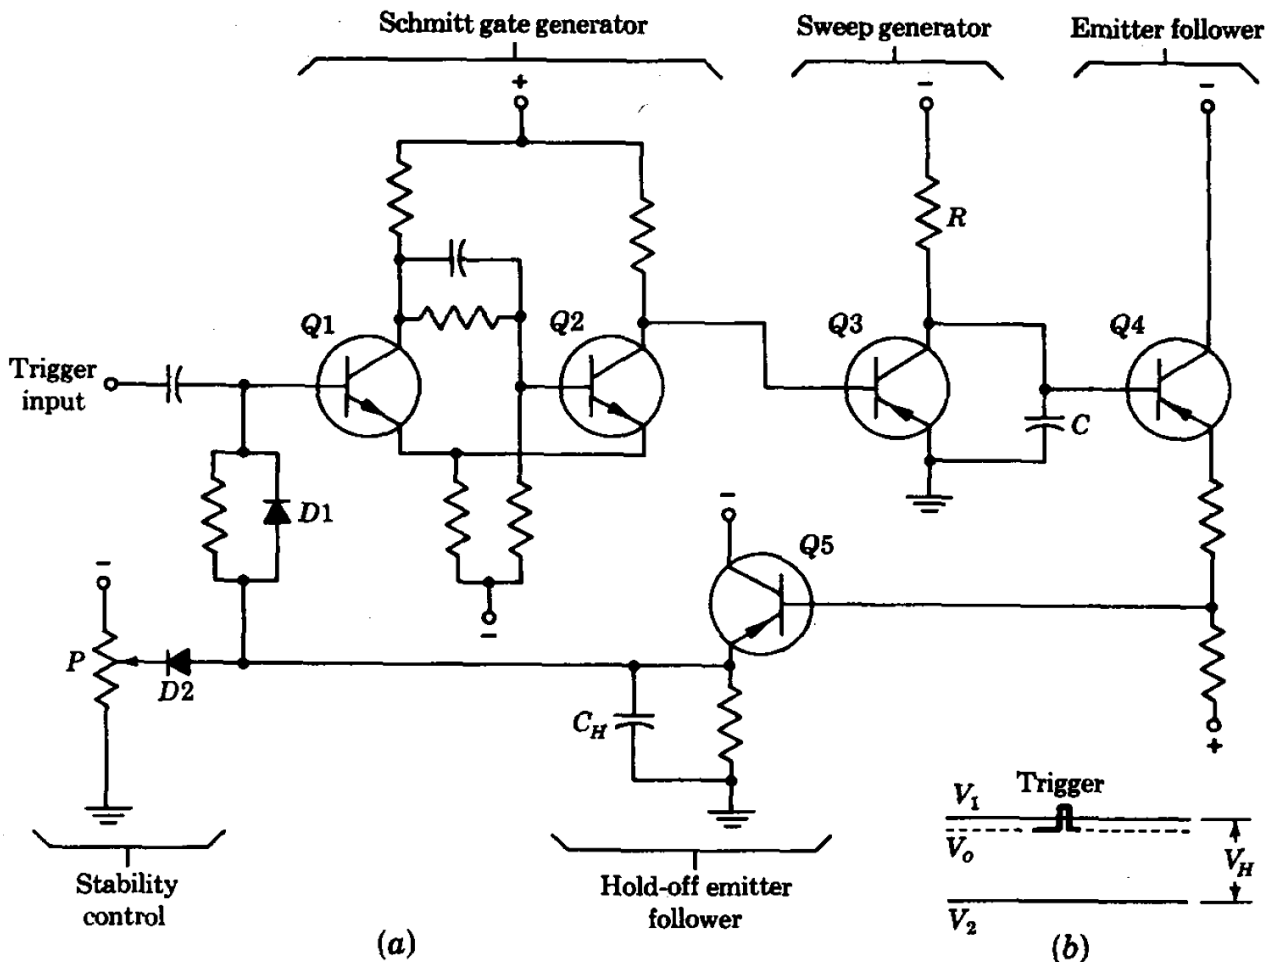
Schmitt gate generator

Sweep generator

Emitter follower

+

−

−

R

Q1

Q2

Q3

Q4

Trigger input

C

D1

−

Q5

−

−

P

D2

$C_H$

+

Stability control

Hold-off emitter follower

$V_1$

Trigger

$V_o$

$V_H$

$V_2$

(a)

(b)